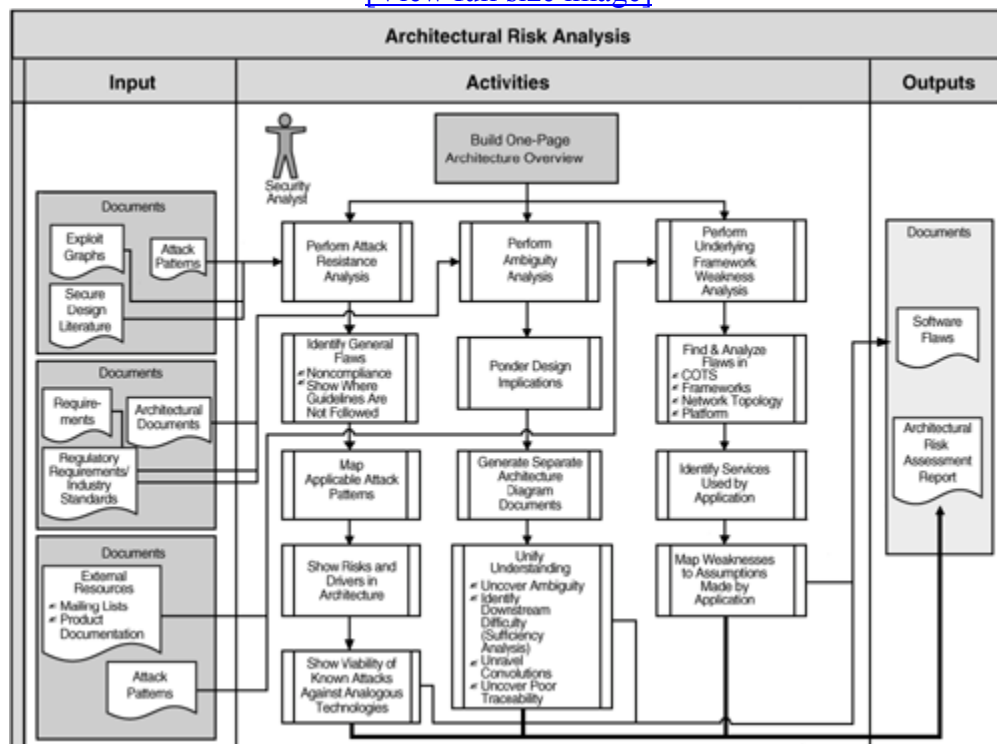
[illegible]

Architectural Risk Analysis

Input

Activities

Outputs

Security Analyst

Build One-Page Architecture Overview

Documents

Exploit Graphs

Attack Patterns

Secure Design Literature

Perform Attack Resistance Analysis

Perform Ambiguity Analysis

Perform Underlying Framework Weakness Analysis

Documents

Identify General Flaws
✔ Noncompliance
✔ Show Where Guidelines Are Not Followed

Ponder Design Implications

Find & Analyze Flaws in
✔ COTS
✔ Frameworks
✔ Network Topology
✔ Platform

Documents

Software Flaws

Requirements

Architectural Documents

Regulatory Requirements/ Industry Standards

Map Applicable Attack Patterns

Generate Separate Architecture Diagram Documents

Identify Services Used by Application

Architectural Risk Assessment Report

Documents

External Resources
✔ Mailing Lists
✔ Product Documentation

Show Risks and Drivers in Architecture

Unify Understanding
✔ Uncover Ambiguity
✔ Identify Downstream Difficulty (Sufficiency Analysis)
✔ Unravel Convolutions
✔ Uncover Poor Traceability

Map Weaknesses to Assumptions Made by Application

Attack Patterns

Show Viability of Known Attacks Against Analogous Technologies